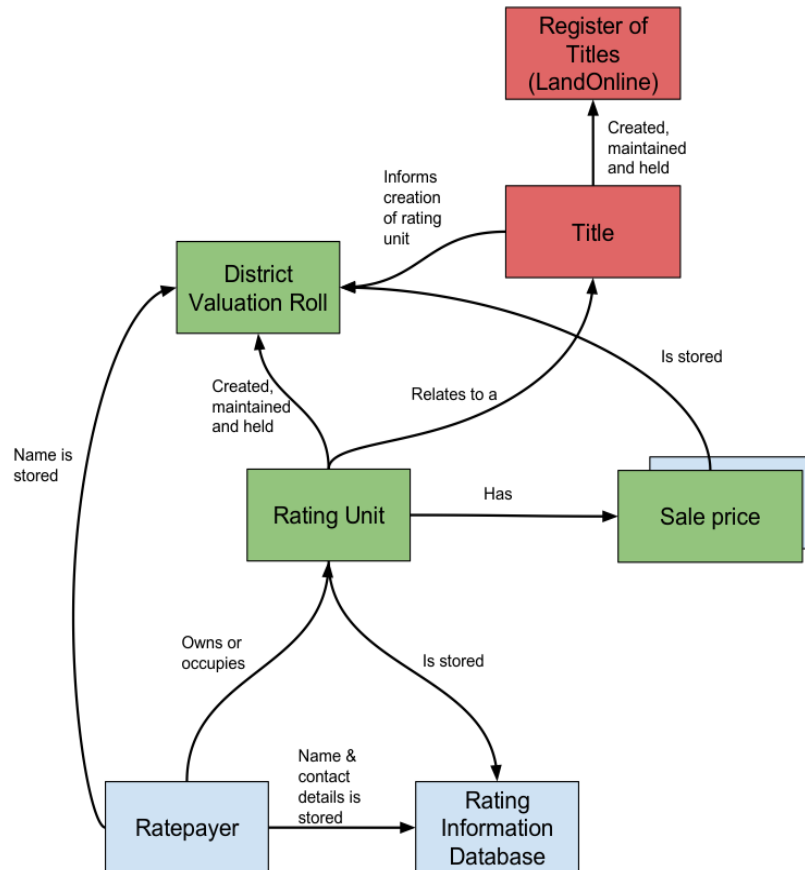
Register of Titles (LandOnline)

Created, maintained and held

Informs creation of rating unit

Title

District Valuation Roll

Is stored

Created, maintained and held

Relates to a

Name is stored

Rating Unit

Has

Sale price

Owns or occupies

Is stored

Name & contact details is stored

Ratepayer

Rating Information Database